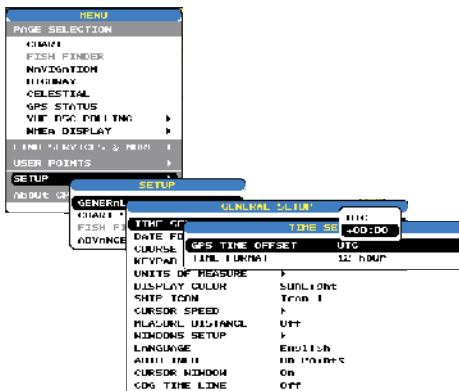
MENU
PAGE SELECTION
CHART
FISH FINDER
NAVIGATION
HIGHWAY
CELESTIAL
GPS STATUS
VHF DSC POLLING
NMEA DISPLAY
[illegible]
USER POINTS
SETUP
ABOUT GP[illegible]

SETUP
GENERAL
CHART
FISH FI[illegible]
ADVANCE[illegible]

GENERAL SETUP
TIME SE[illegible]
DATE FO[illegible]
COURSE
KEYPAD
UNITS OF MEASURE
DISPLAY COLOR
SHIP ICON
CURSOR SPEED
MEASURE DISTANCE
WINDOWS SETUP
LANGUAGE
AUTO INFO
CURSOR WINDOW
COG TIME LINE

UTC
+00:00

TIME SE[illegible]
GPS TIME OFFSET UTC
TIME FORMAT 12 hour

Sunlight
Icon 1
Off
English
No Points
On
Off